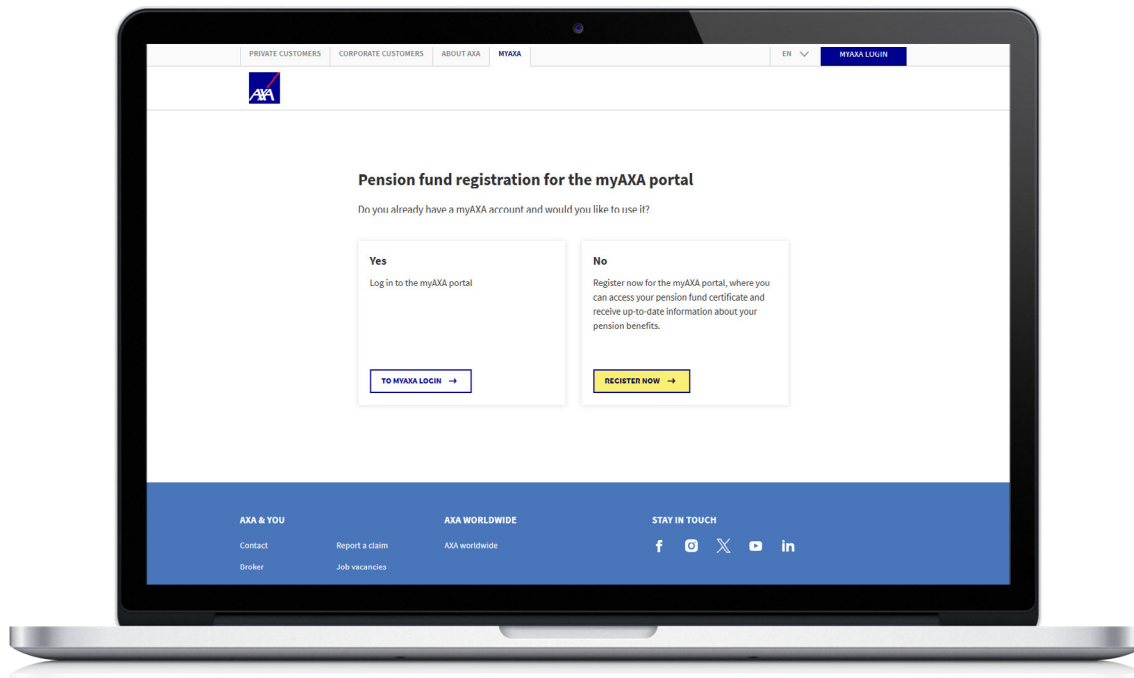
PRIVATE CUSTOMERS CORPORATE CUSTOMERS ABOUT AXA MYAXA

EN

MYAXA LOGIN

AXA

Pension fund registration for the myAXA portal

Do you already have a myAXA account and would you like to use it?

Yes

Log in to the myAXA portal

TO MYAXA LOGIN →

No

Register now for the myAXA portal, where you can access your pension fund certificate and receive up-to-date information about your pension benefits.

REGISTER NOW →

AXA & YOU

Contact

Report a claim

Broker

Job vacancies

AXA WORLDWIDE

AXA worldwide

STAY IN TOUCH